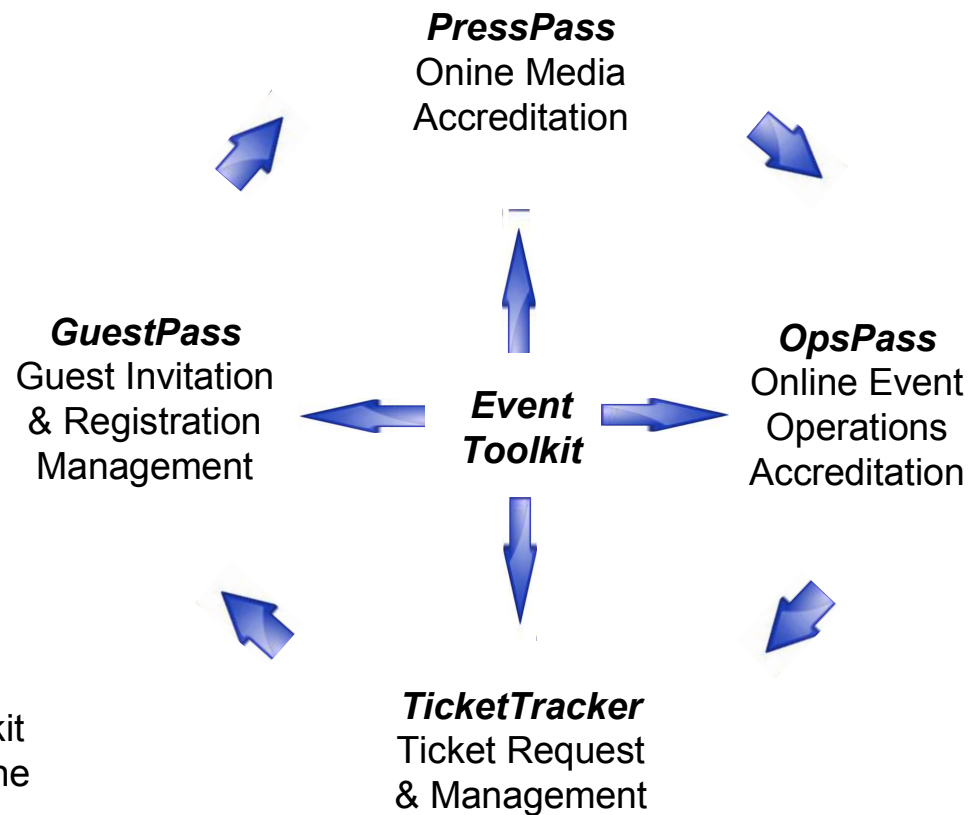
***PressPass***
Onine Media
Accreditation

***GuestPass***
Guest Invitation
& Registration
Management

***Event***
***Toolkit***

***OpsPass***
Online Event
Operations
Accreditation

kit
ne

***TicketTracker***
Ticket Request
& Management